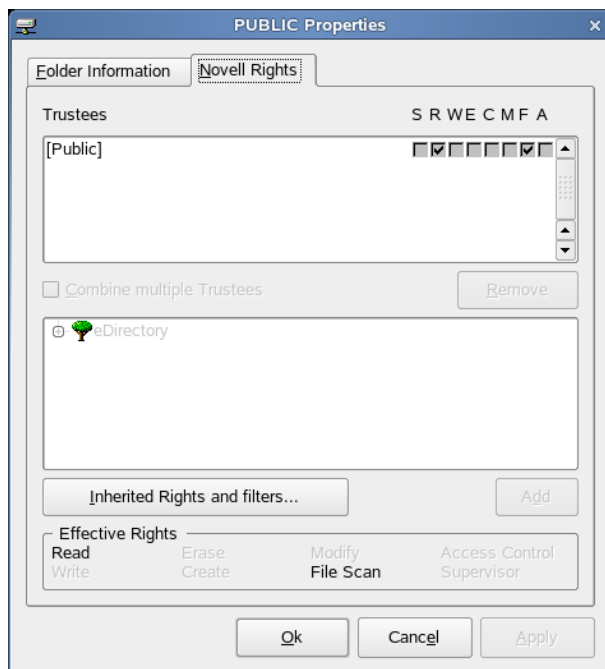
PUBLIC Properties

Folder Information | Novell Rights

Trustees

S R W E C M F A

[Public]

Combine multiple Trustees

Remove

eDirectory

Inherited Rights and filters...

Add

Effective Rights

Read
Erase
Modify
Access Control
Write
Create
File Scan
Supervisor

Ok

Cancel

Apply